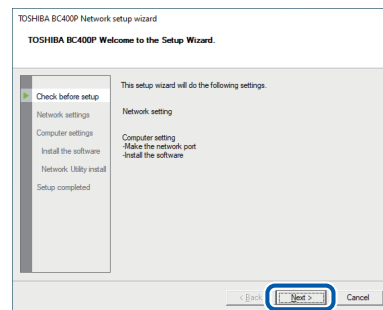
TOSHIBA BC400P Network setup wizard

TOSHIBA BC400P Welcome to the Setup Wizard.

Check before setup
Network settings
Computer settings
Install the software
Network Utility install
Setup completed

This setup wizard will do the following settings.

Network setting

Computer setting
-Make the network port
-Install the software

< Back
Next >
Cancel